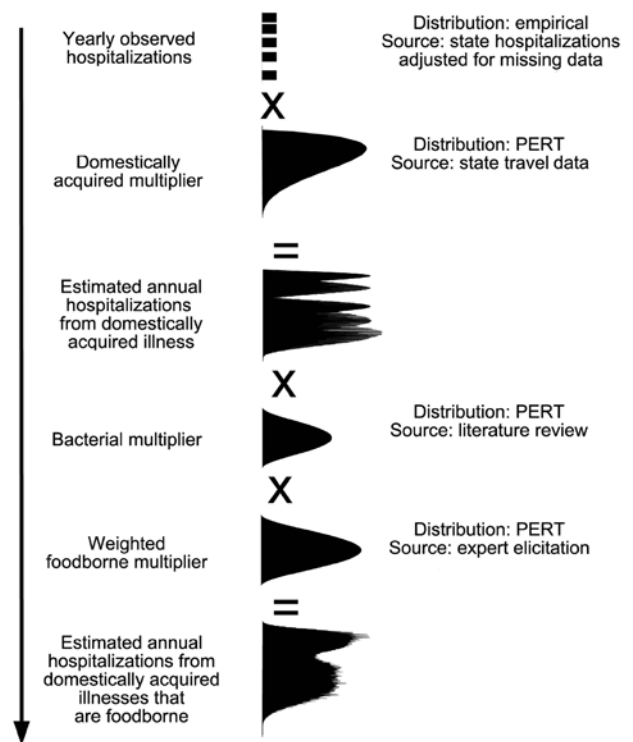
Yearly observed hospitalizations

Distribution: empirical
Source: state hospitalizations adjusted for missing data

X

Domestically acquired multiplier

Distribution: PERT
Source: state travel data

=

Estimated annual hospitalizations from domestically acquired illness

X

Bacterial multiplier

Distribution: PERT
Source: literature review

X

Weighted foodborne multiplier

Distribution: PERT
Source: expert elicitation

=

Estimated annual hospitalizations from domestically acquired illnesses that are foodborne